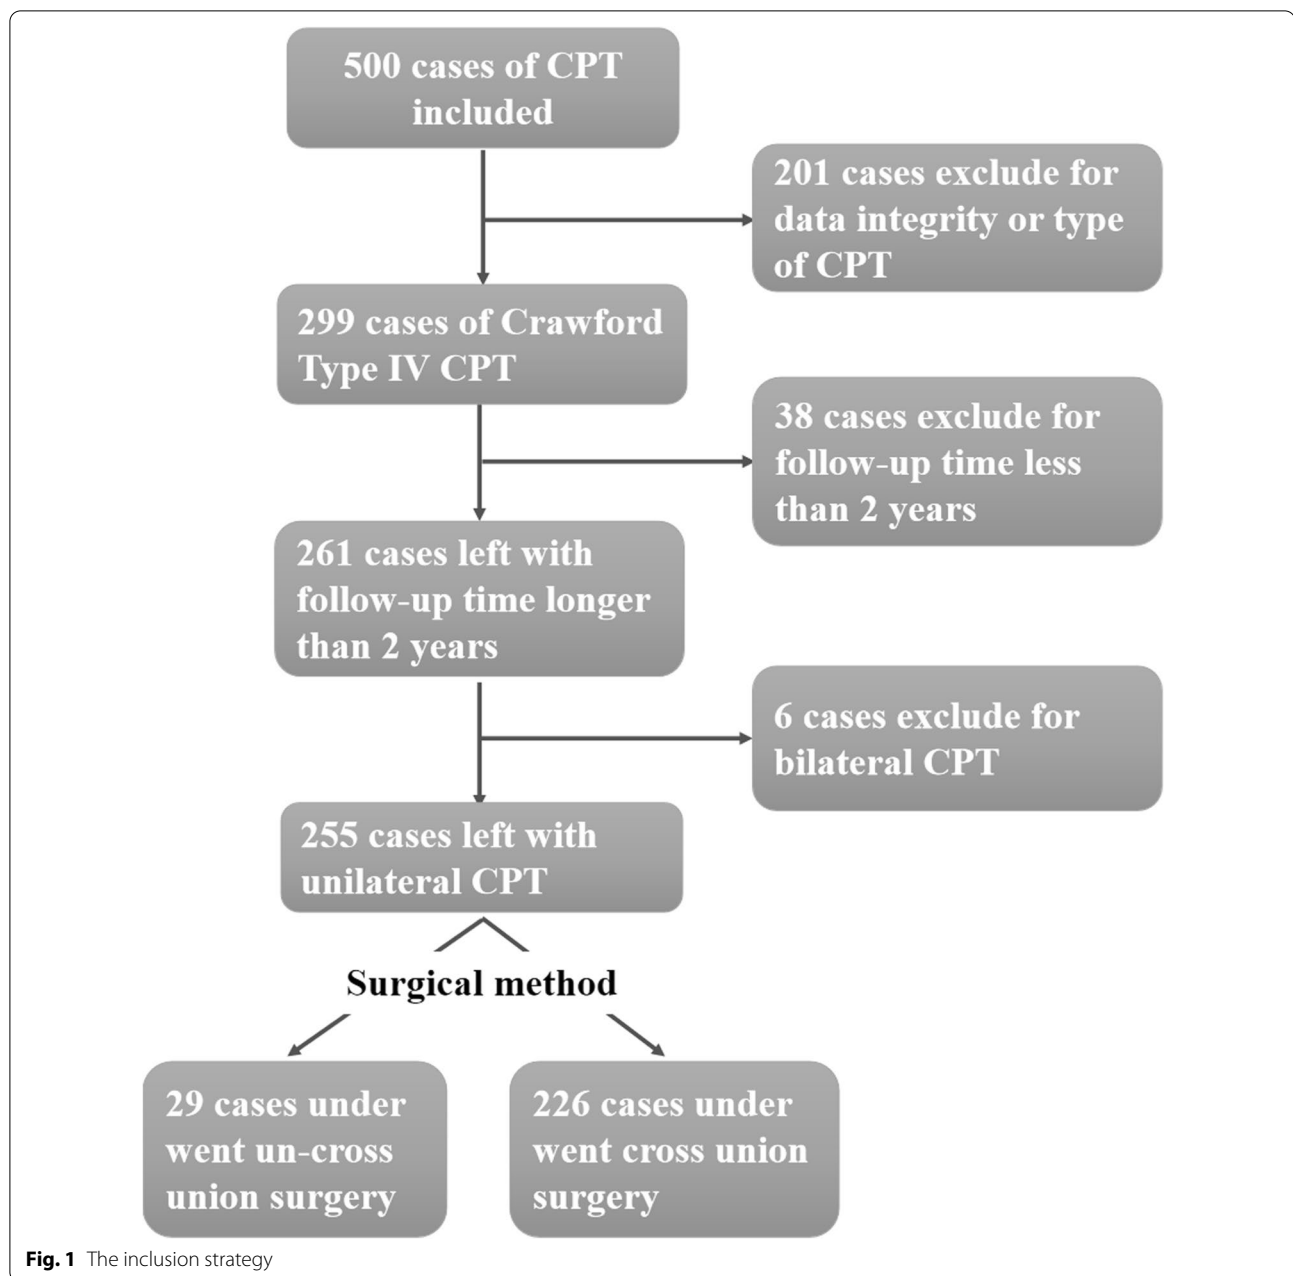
500 cases of CPT included

201 cases exclude for data integrity or type of CPT

299 cases of Crawford Type IV CPT

38 cases exclude for follow-up time less than 2 years

261 cases left with follow-up time longer than 2 years

6 cases exclude for bilateral CPT

255 cases left with unilateral CPT

Surgical method

29 cases under went un-cross union surgery

226 cases under went cross union surgery

**Fig. 1** The inclusion strategy